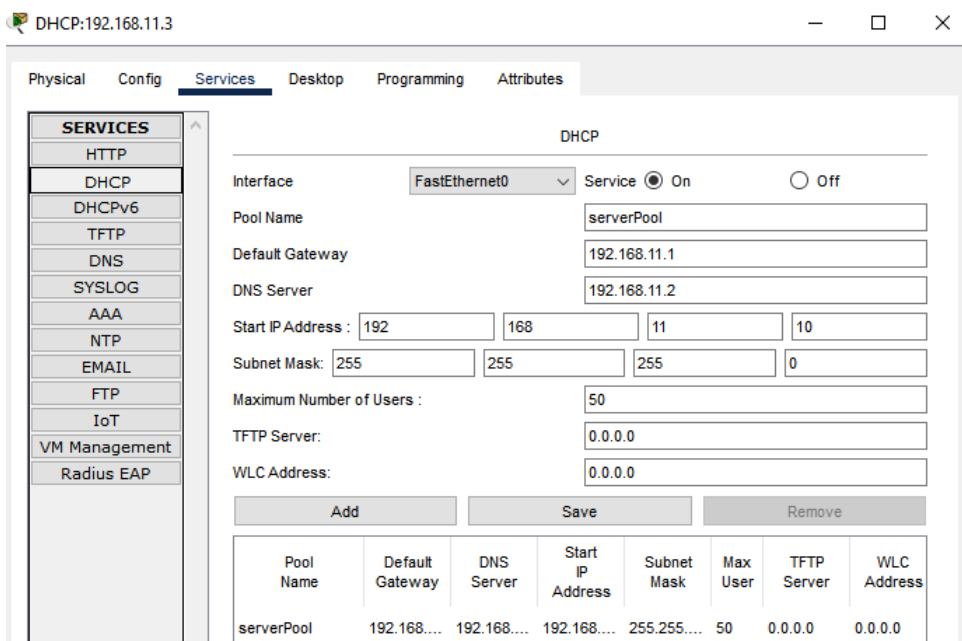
DHCP:192.168.11.3

Physical Config Services Desktop Programming Attributes

SERVICES
HTTP
DHCP
DHCPv6
TFTP
DNS
SYSLOG
AAA
NTP
EMAIL
FTP
IoT
VM Management
Radius EAP

DHCP

Interface FastEthernet0 Service On Off

Pool Name serverPool

Default Gateway 192.168.11.1

DNS Server 192.168.11.2

Start IP Address : 192 168 11 10

Subnet Mask: 255 255 255 0

Maximum Number of Users : 50

TFTP Server: 0.0.0.0

WLC Address: 0.0.0.0

Add Save Remove

| Pool Name | Default Gateway | DNS Server | Start IP Address | Subnet Mask | Max User | TFTP Server | WLC Address |
|---|---|---|---|---|---|---|---|
| serverPool | 192.168.... | 192.168.... | 192.168.... | 255.255.... | 50 | 0.0.0.0 | 0.0.0.0 |